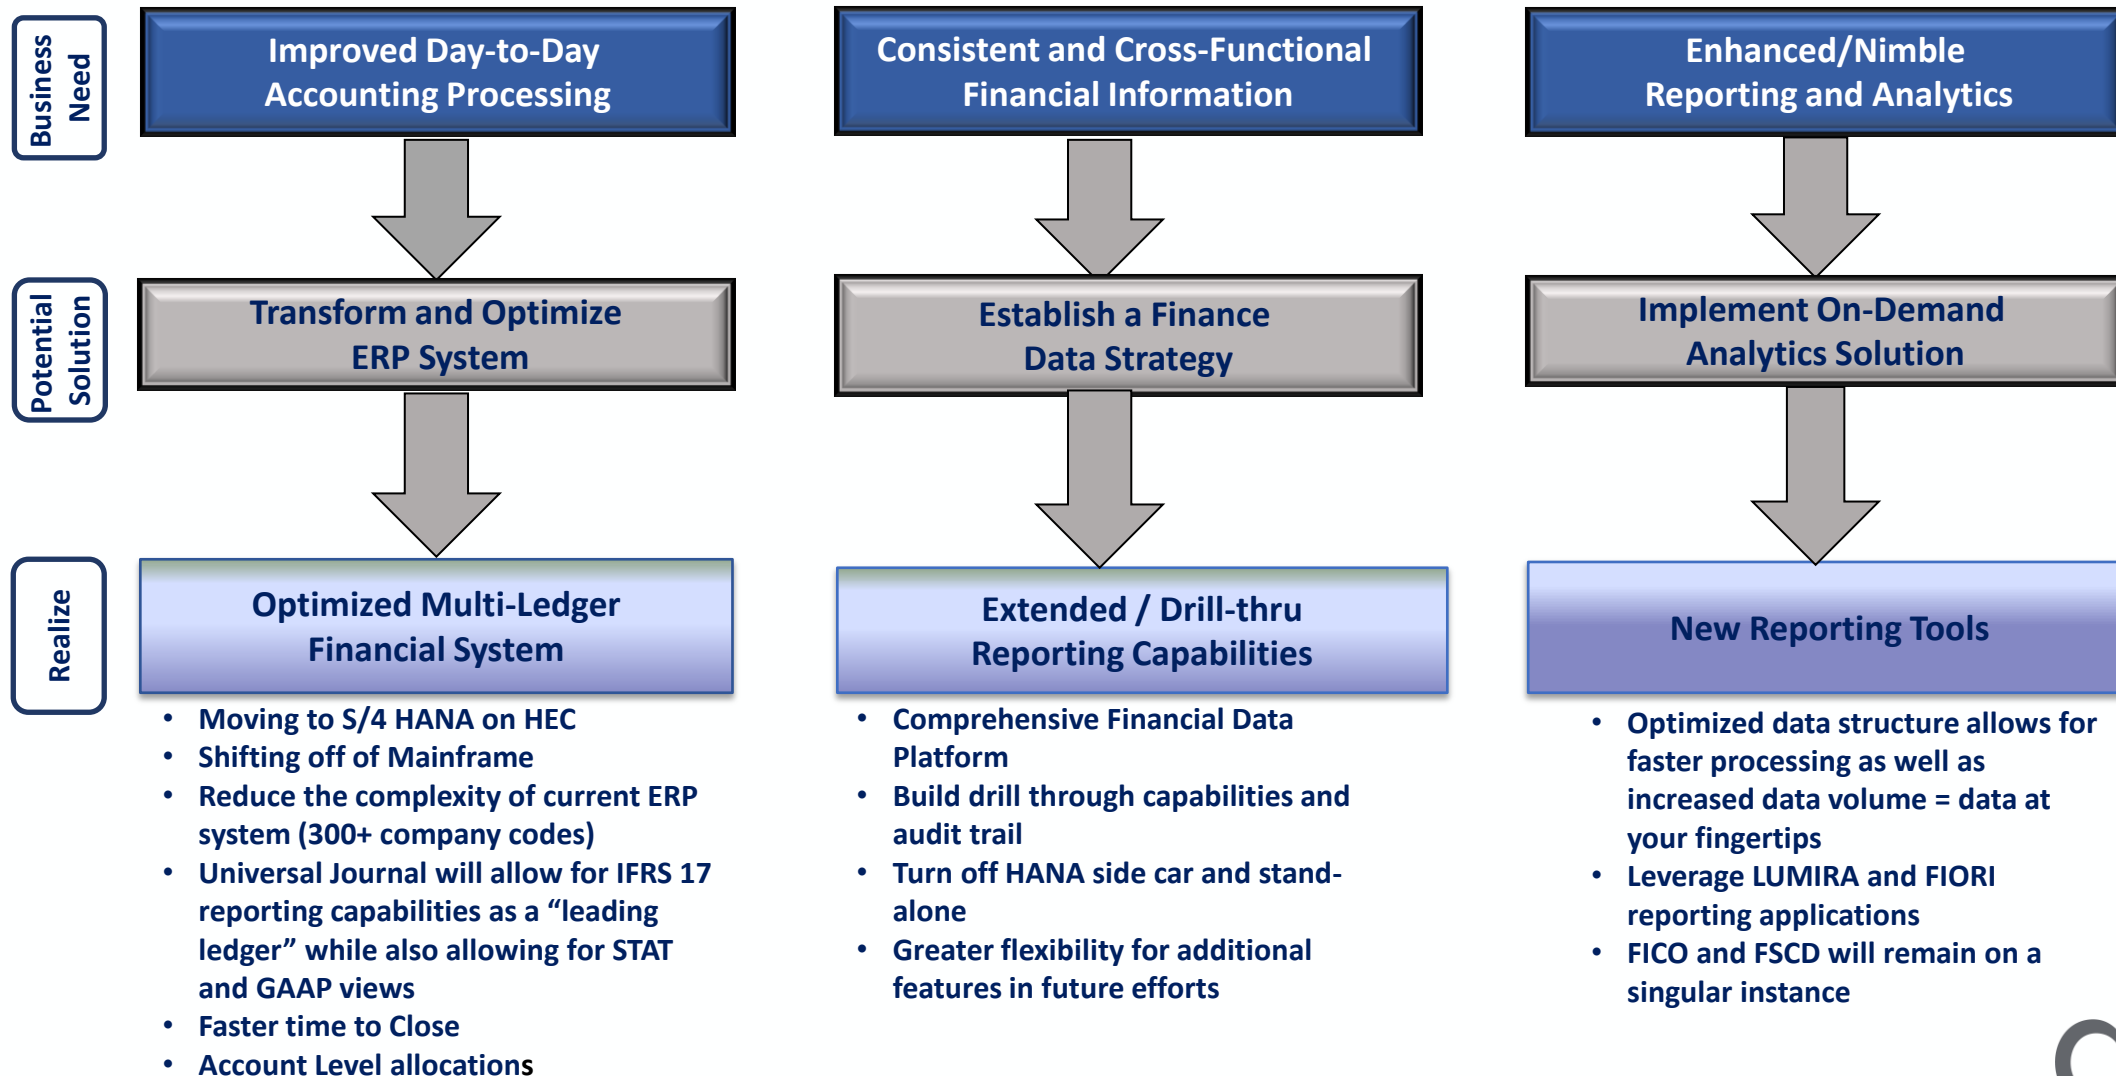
Business Need

Potential Solution

Realize

Improved Day-to-Day Accounting Processing

Transform and Optimize ERP System

Optimized Multi-Ledger Financial System

- Moving to S/4 HANA on HEC
- Shifting off of Mainframe
- Reduce the complexity of current ERP system (300+ company codes)
- Universal Journal will allow for IFRS 17 reporting capabilities as a “leading ledger” while also allowing for STAT and GAAP views
- Faster time to Close
- Account Level allocations

Consistent and Cross-Functional Financial Information

Establish a Finance Data Strategy

Extended / Drill-thru Reporting Capabilities

- Comprehensive Financial Data Platform
- Build drill through capabilities and audit trail
- Turn off HANA side car and stand-alone
- Greater flexibility for additional features in future efforts

Enhanced/Nimble Reporting and Analytics

Implement On-Demand Analytics Solution

New Reporting Tools

- Optimized data structure allows for faster processing as well as increased data volume = data at your fingertips
- Leverage LUMIRA and FIORI reporting applications
- FICO and FSCD will remain on a singular instance